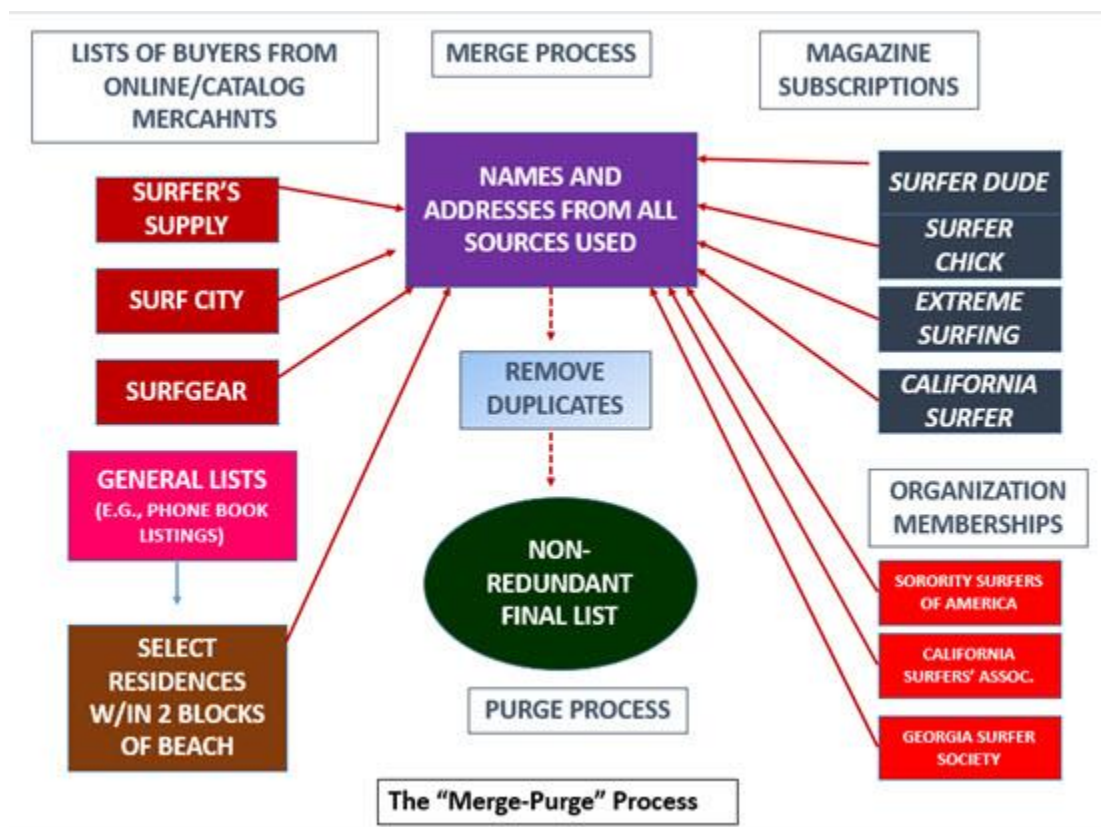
LISTS OF BUYERS FROM ONLINE/CATALOG MERCAHNTS

MERGE PROCESS

MAGAZINE SUBSCRIPTIONS

SURFER'S SUPPLY

SURF CITY

SURFGEAR

NAMES AND ADDRESSES FROM ALL SOURCES USED

SURFER DUDE

SURFER CHICK

EXTREME SURFING

CALIFORNIA SURFER

REMOVE DUPLICATES

GENERAL LISTS (E.G., PHONE BOOK LISTINGS)

NON-REDUNDANT FINAL LIST

ORGANIZATION MEMBERSHIPS

SORORITY SURFERS OF AMERICA

CALIFORNIA SURFERS' ASSOC.

GEORGIA SURFER SOCIETY

SELECT RESIDENCES W/IN 2 BLOCKS OF BEACH

PURGE PROCESS

The "Merge-Purge" Process